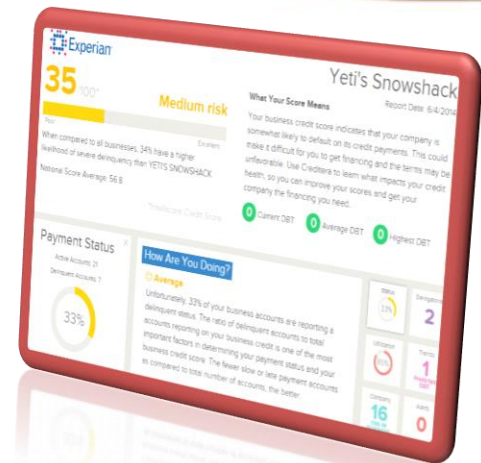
Experian

35 /100*

Medium risk

Poor Excellent

When compared to all businesses, 34% have a higher likelihood of severe delinquency than YETI'S SNOWSHACK

National Score Average: 56.8

Intelliscore Credit Score

Yeti's Snowshack

Report Date: 6/4/2014

What Your Score Means

Your business credit score indicates that your company is somewhat likely to default on its credit payments. This could make it difficult for you to get financing and the terms may be unfavorable. Use Creditera to learn what impacts your credit health, so you can improve your scores and get your company the financing you need.

0 Current DBT

0 Average DBT

0 Highest DBT

Payment Status

Active Accounts: 21

Delinquent Accounts: 7

33%

How Are You Doing?

Average

Unfortunately, 33% of your business accounts are reporting a delinquent status. The ratio of delinquent accounts to total accounts reporting on your business credit is one of the most important factors in determining your payment status and your business credit score. The fewer slow or late payment accounts as compared to total number of accounts, the better.

Status

33%

Derogatories

2

Utilization

Trends

1

Company

16

Alerts

0